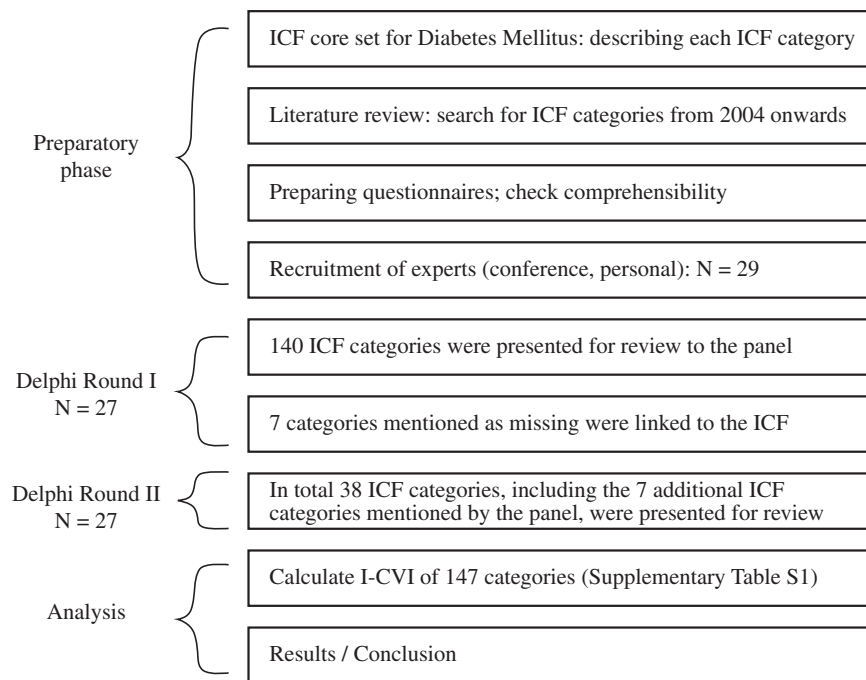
Preparatory phase

ICF core set for Diabetes Mellitus: describing each ICF category

Literature review: search for ICF categories from 2004 onwards

Preparing questionnaires; check comprehensibility

Recruitment of experts (conference, personal): N = 29

Delphi Round I
N = 27

140 ICF categories were presented for review to the panel

7 categories mentioned as missing were linked to the ICF

Delphi Round II
N = 27

In total 38 ICF categories, including the 7 additional ICF categories mentioned by the panel, were presented for review

Analysis

Calculate I-CVI of 147 categories (Supplementary Table S1)

Results / Conclusion